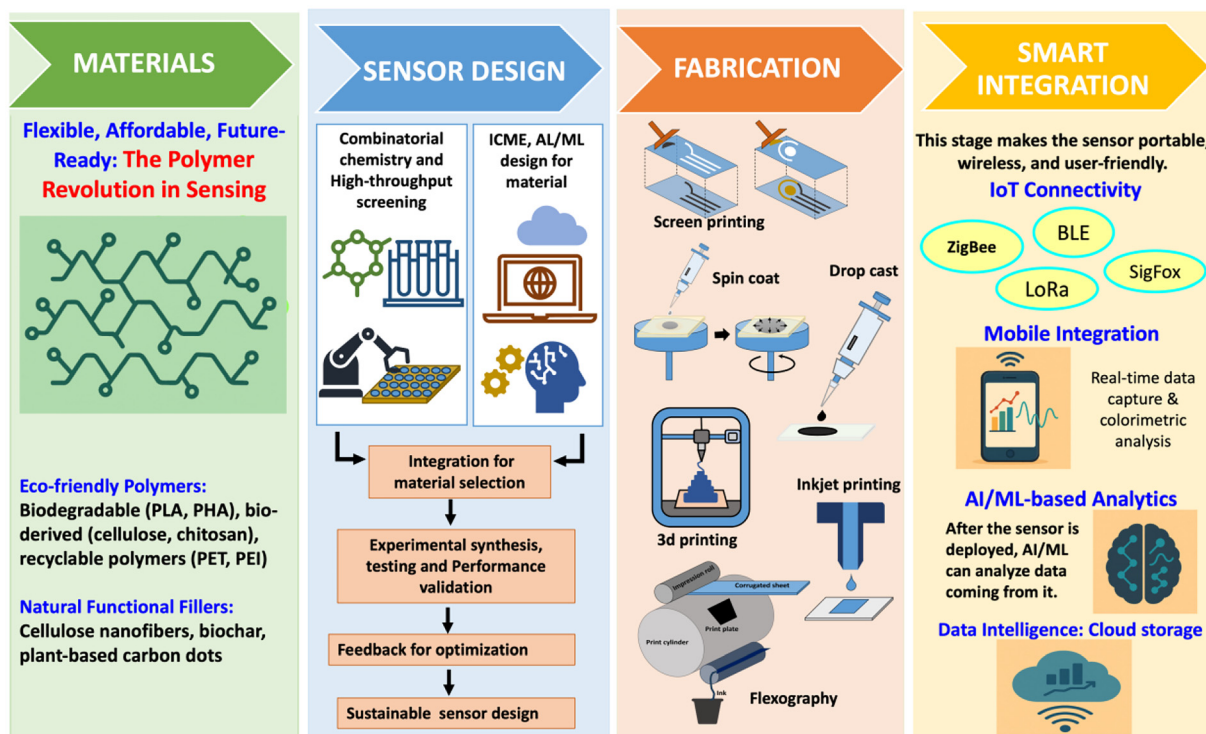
MATERIALS

Flexible, Affordable, Future-Ready: The Polymer Revolution in Sensing

Eco-friendly Polymers: Biodegradable (PLA, PHA), bio-derived (cellulose, chitosan), recyclable polymers (PET, PEI)

Natural Functional Fillers: Cellulose nanofibers, biochar, plant-based carbon dots

SENSOR DESIGN

Combinatorial chemistry and High-throughput screening

ICME, AL/ML design for material

Integration for material selection

Experimental synthesis, testing and Performance validation

Feedback for optimization

Sustainable sensor design

FABRICATION

Screen printing

Spin coat

Drop cast

3d printing

Inkjet printing

Impression roll

Corrugated sheet

Print plate

Print cylinder

Ink

Flexography

SMART INTEGRATION

This stage makes the sensor portable, wireless, and user-friendly.

IoT Connectivity

ZigBee

BLE

LoRa

SigFox

Mobile Integration

Real-time data capture & colorimetric analysis

AI/ML-based Analytics

After the sensor is deployed, AI/ML can analyze data coming from it.

Data Intelligence: Cloud storage